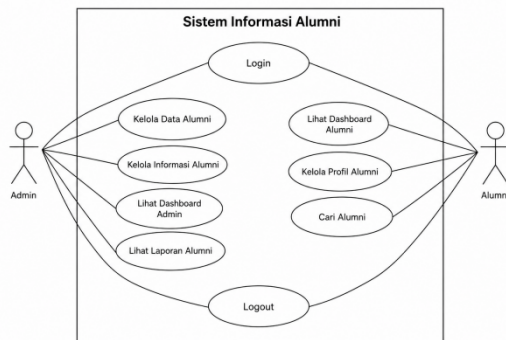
Sistem Informasi Alumni

Login

Kelola Data Alumni

Kelola Informasi Alumni

Lihat Dashboard Admin

Lihat Laporan Alumni

Lihat Dashboard Alumni

Kelola Profil Alumni

Cari Alumni

Logout

Admin

Alumn